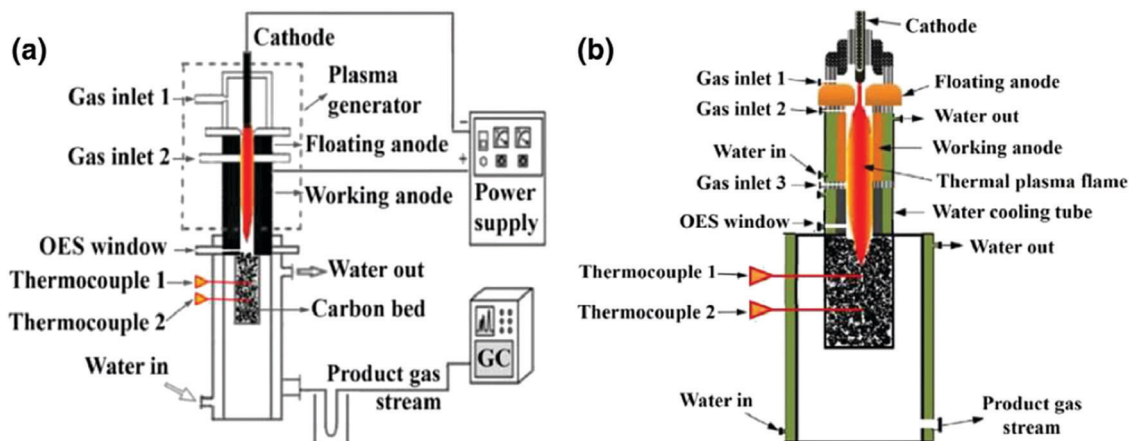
(a)

Cathode

Gas inlet 1

Plasma generator

Gas inlet 2

Floating anode

Working anode

Power supply

OES window

Thermocouple 1

Thermocouple 2

Water out

Carbon bed

GC

Water in

Product gas stream

(b)

Cathode

Gas inlet 1

Floating anode

Gas inlet 2

Water out

Water in

Working anode

Gas inlet 3

Thermal plasma flame

OES window

Water cooling tube

Water out

Thermocouple 1

Thermocouple 2

Water in

Product gas stream